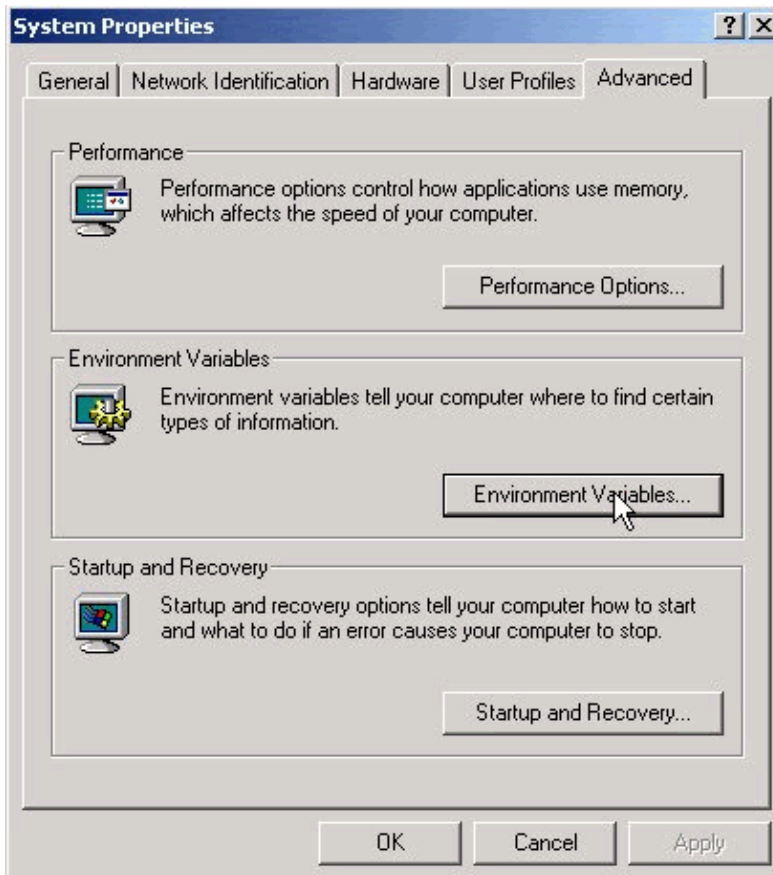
System Properties

? X

General | Network Identification | Hardware | User Profiles | Advanced

Performance

Performance options control how applications use memory, which affects the speed of your computer.

Performance Options...

Environment Variables

Environment variables tell your computer where to find certain types of information.

Environment Variables...

Startup and Recovery

Startup and recovery options tell your computer how to start and what to do if an error causes your computer to stop.

Startup and Recovery...

OK | Cancel | Apply